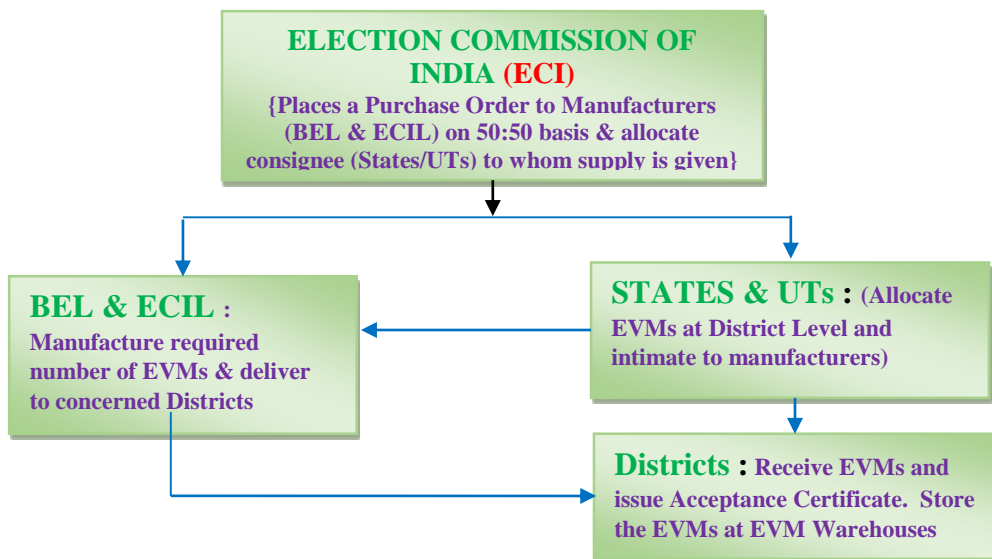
ELECTION COMMISSION OF INDIA (ECI)
{Places a Purchase Order to Manufacturers (BEL & ECIL) on 50:50 basis & allocate consignee (States/UTs) to whom supply is given}

BEL & ECIL :
Manufacture required number of EVMs & deliver to concerned Districts

STATES & UTs : (Allocate EVMs at District Level and intimate to manufacturers)

Districts : Receive EVMs and issue Acceptance Certificate. Store the EVMs at EVM Warehouses